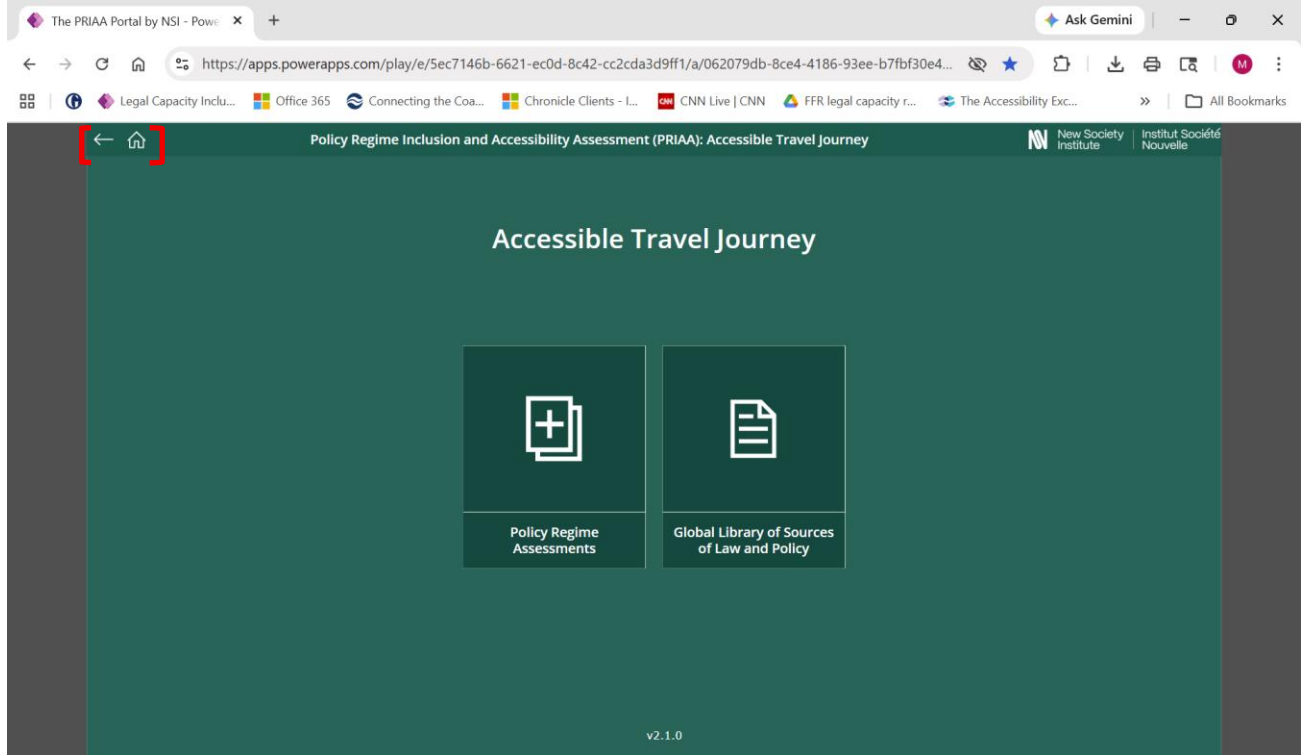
The PRIAA Portal by NSI - Powe ×  +

Ask Gemini

https://apps.powerapps.com/play/e/5ec7146b-6621-ec0d-8c42-cc2cda3d9ff1/a/062079db-8ce4-4186-93ee-b7fbf30e4...

M

Legal Capacity Inclu...  Office 365  Connecting the Coa...  Chronicle Clients - I...  CNN Live | CNN  FFR legal capacity r...  The Accessibility Exc...  »  All Bookmarks

Policy Regime Inclusion and Accessibility Assessment (PRIAA): Accessible Travel Journey

New Society Institute | Institut Société Nouvelle

Accessible Travel Journey

Policy Regime Assessments

Global Library of Sources of Law and Policy

v2.1.0